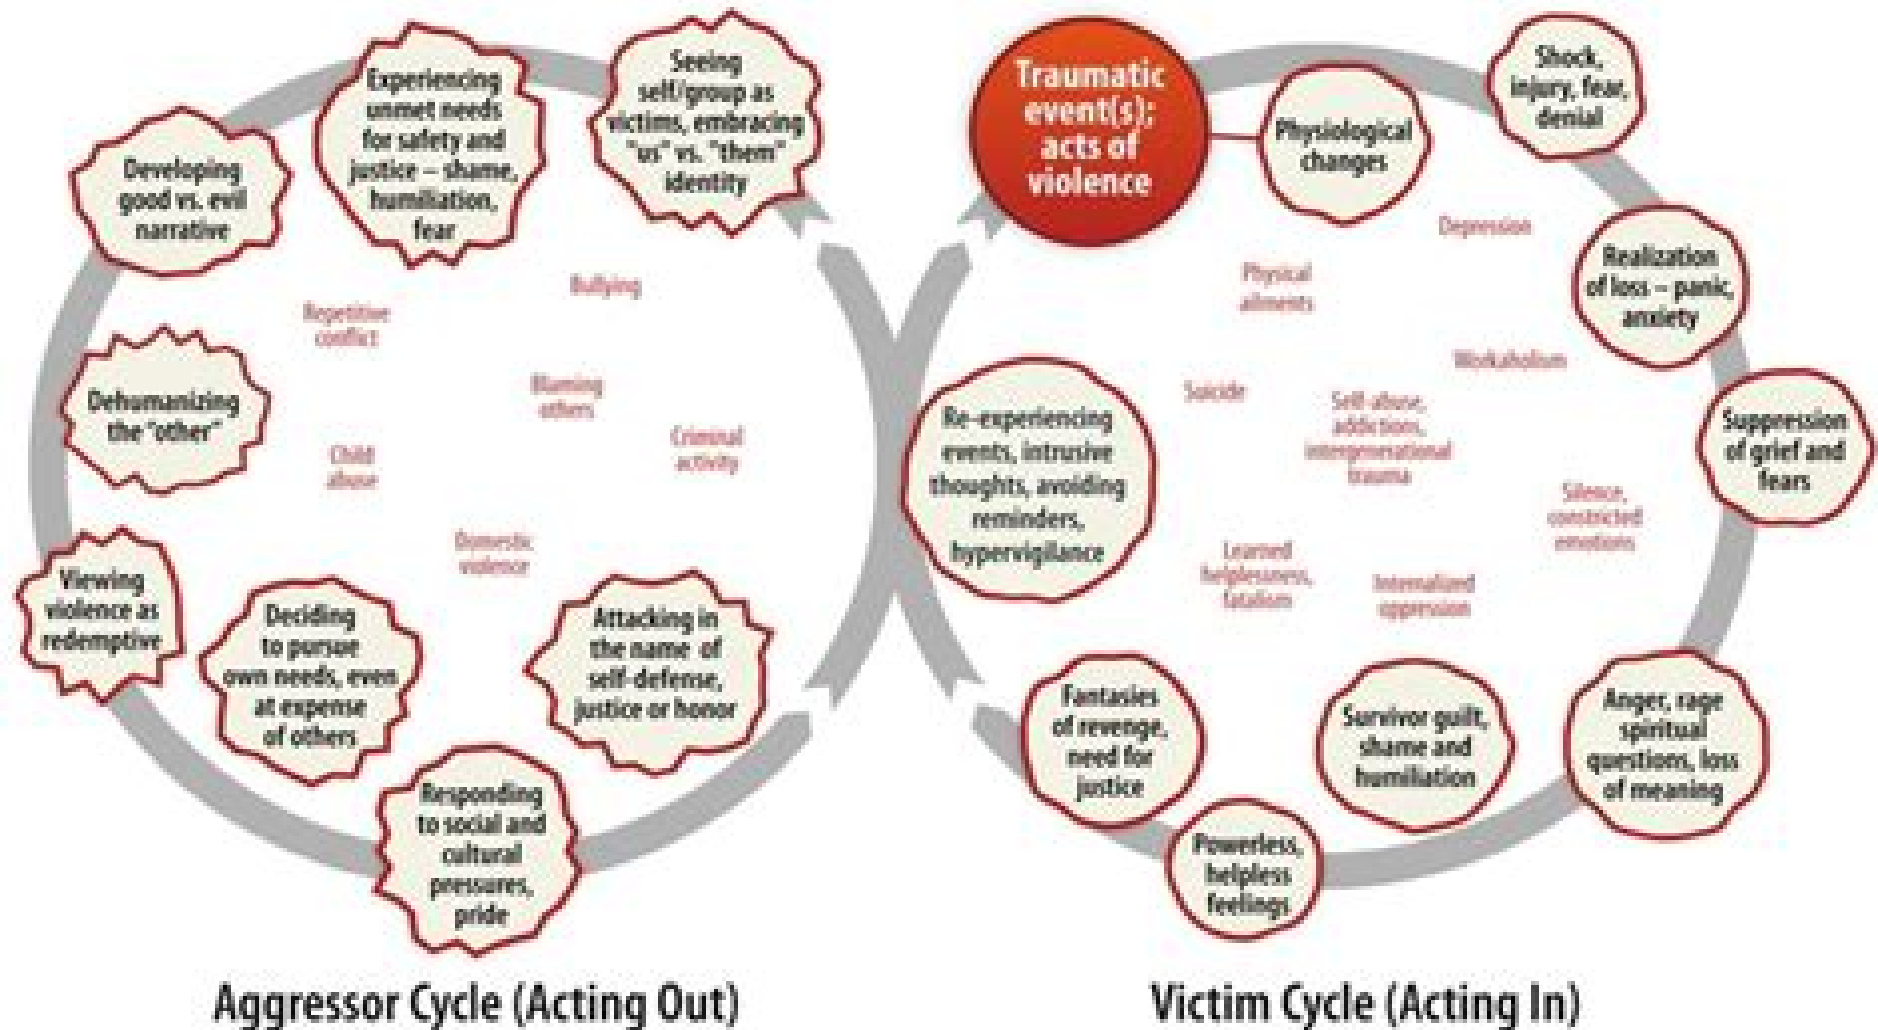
Traumatic event(s); acts of violence

Physiological changes

Shock, injury, fear, denial

Realization of loss – panic, anxiety

Suppression of grief and fears

Anger, rage spiritual questions, loss of meaning

Survivor guilt, shame and humiliation

Powerless, helpless feelings

Fantasies of revenge, need for justice

Re-experiencing events, intrusive thoughts, avoiding reminders, hypervigilance

Depression

Physical ailments

Workaholism

Suicide

Self-abuse, addictions, intergenerational trauma

Silence, constricted emotions

Learned helplessness, fatalism

Internalized oppression

Seeing self/group as victims, embracing "us" vs. "them" identity

Experiencing unmet needs for safety and justice – shame, humiliation, fear

Developing good vs. evil narrative

Dehumanizing the "other"

Viewing violence as redemptive

Deciding to pursue own needs, even at expense of others

Responding to social and cultural pressures, pride

Attacking in the name of self-defense, justice or honor

Bullying

Repetitive conflict

Blaming others

Criminal activity

Child abuse

Domestic violence

Aggressor Cycle (Acting Out)

Victim Cycle (Acting In)